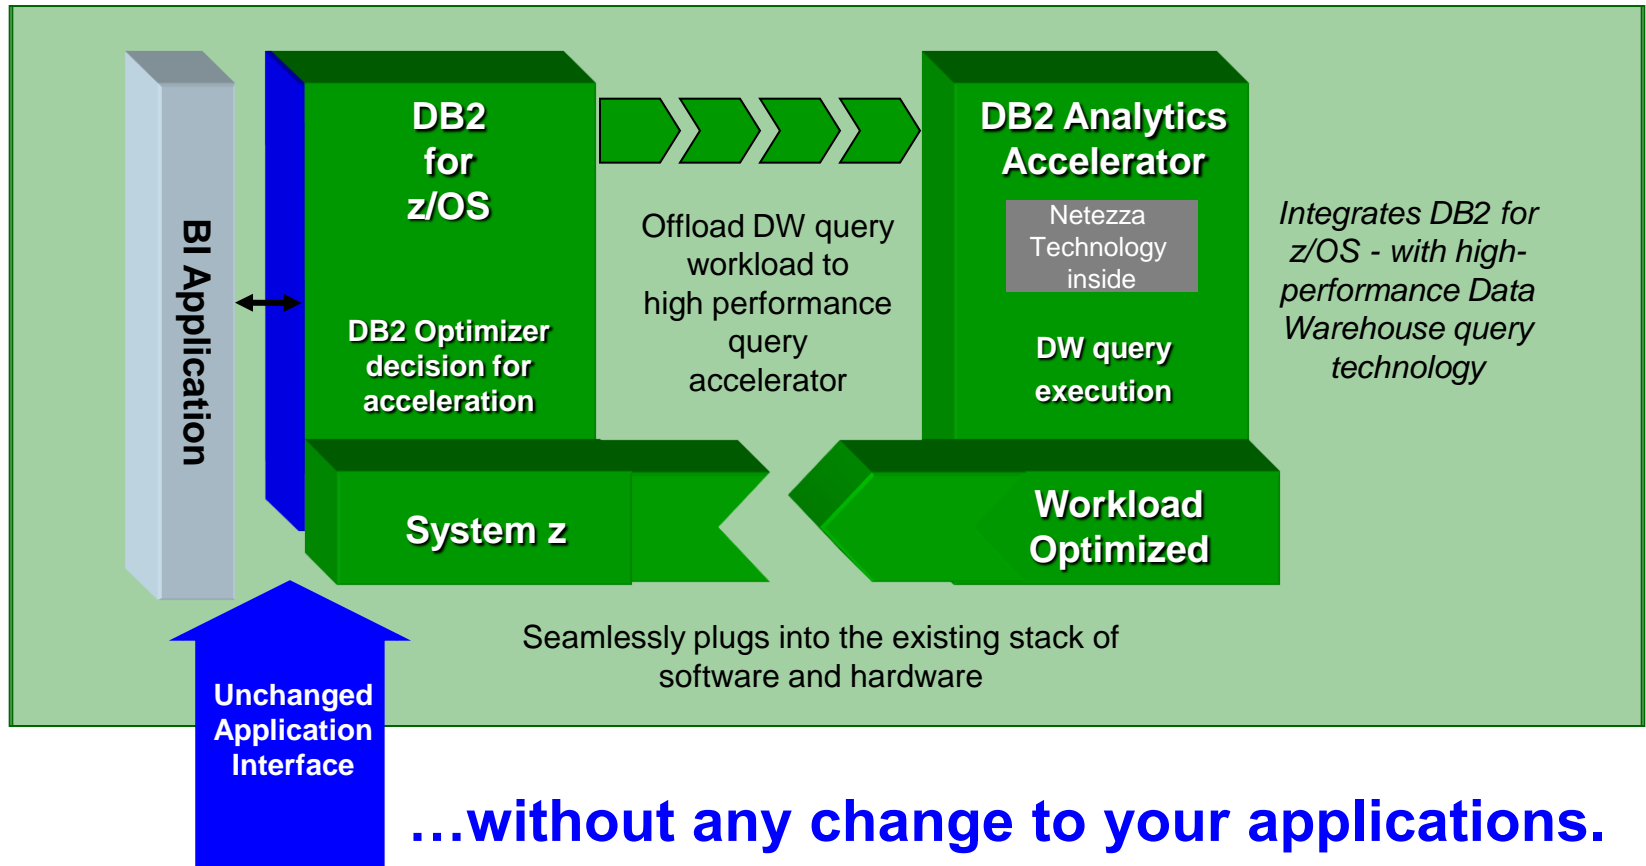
BI Application

DB2 for z/OS

DB2 Optimizer decision for acceleration

Offload DW query workload to high performance query accelerator

DB2 Analytics Accelerator

Netezza Technology inside

DW query execution

Integrates DB2 for z/OS - with high-performance Data Warehouse query technology

System z

Workload Optimized

Seamlessly plugs into the existing stack of software and hardware

Unchanged Application Interface

…without any change to your applications.